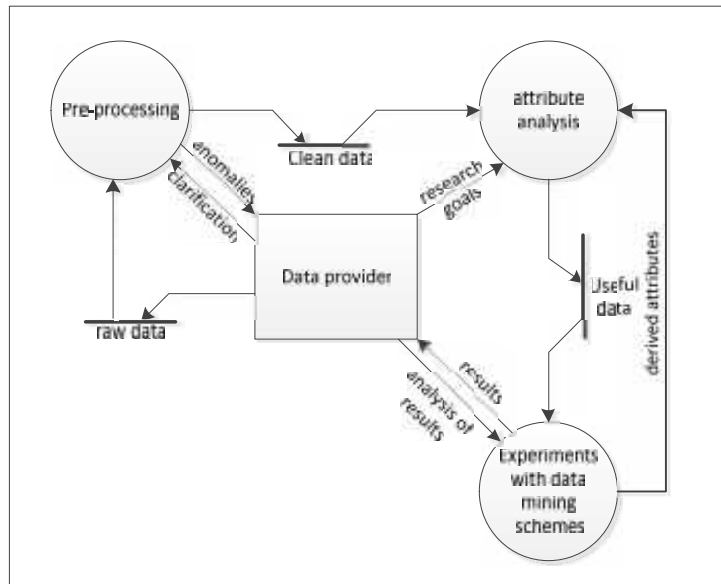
Pre-processing

Clean data

attribute analysis

anomalies

clarification

research goals

Data provider

Useful data

derived attributes

raw data

results

analysis of results

Experiments with data mining schemes